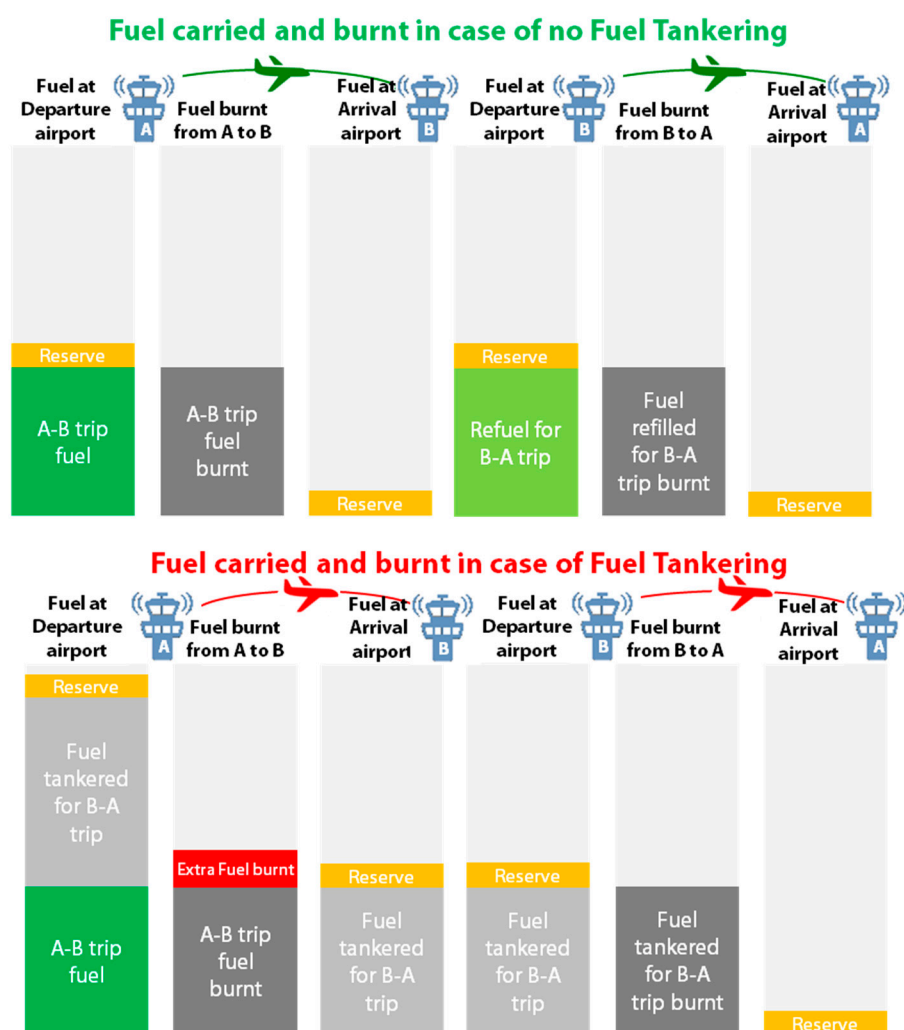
Fuel carried and burnt in case of no Fuel Tankering

Fuel at Departure airport

A

Fuel burnt from A to B

Fuel at Arrival airport

B

Fuel at Departure airport

B

Fuel burnt from B to A

Fuel at Arrival airport

A

Reserve

A-B trip fuel

A-B trip fuel burnt

Reserve

Reserve

Refuel for B-A trip

Fuel refilled for B-A trip burnt

Reserve

Fuel carried and burnt in case of Fuel Tankering

Fuel at Departure airport

A

Fuel burnt from A to B

Fuel at Arrival airport

B

Fuel at Departure airport

B

Fuel burnt from B to A

Fuel at Arrival airport

A

Reserve

Fuel tankered for B-A trip

A-B trip fuel

Extra Fuel burnt

A-B trip fuel burnt

Reserve

Fuel tankered for B-A trip

Reserve

Fuel tankered for B-A trip

Fuel tankered for B-A trip burnt

Reserve